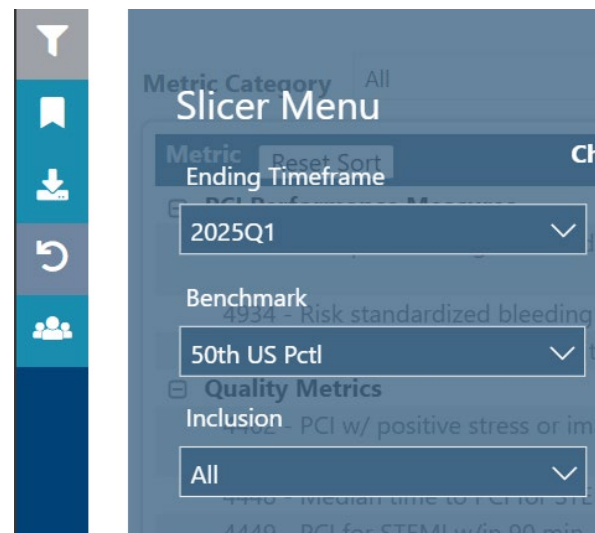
Slicer Menu

Ending Timeframe

2025Q1

Benchmark

50th US Pctl

Inclusion

All

Metric Category All

Metric Reset Sort

Ch

PCI Performance Measures

4934 - Risk standardized bleeding

Quality Metrics

4462 - PCI w/ positive stress or im

4448 - Median time to PCI for STE

4449 - PCI for STEMI w/in 90 min